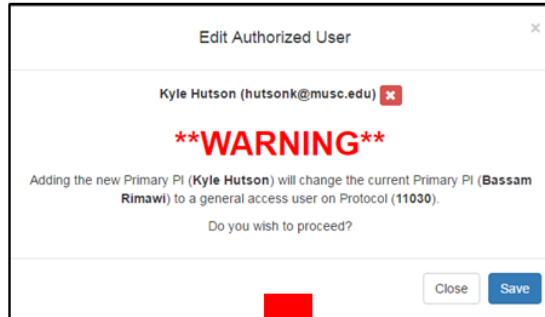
Edit Authorized User

×

Kyle Hutson (hutsonk@musc.edu) ✖

**WARNING**

Adding the new Primary PI (Kyle Hutson) will change the current Primary PI (Bassam Rimawi) to a general access user on Protocol (11030).

Do you wish to proceed?

Close Save